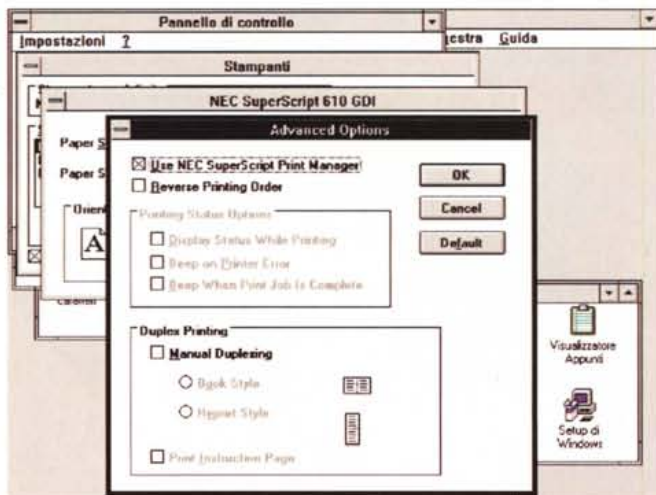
Pannello di controllo
Impostazioni ?
estra Guida
Stampanti
NEC SuperScript 610 GDI
Paper S
Paper S
Orien
A
Cambia
Advanced Options
☒ Use NEC SuperScript Print Manager
☐ Reverse Printing Order
OK
Cancel
Default
Printing Status Options
☐ Display Status While Printing
☐ Beep on Printer Error
☐ Beep When Print Job is Complete
Duplex Printing
☐ Manual Duplexing
○ Book Style
○ Tablet Style
☐ Print Instruction Page
Visualizzatore Appunti
Setup di Windows